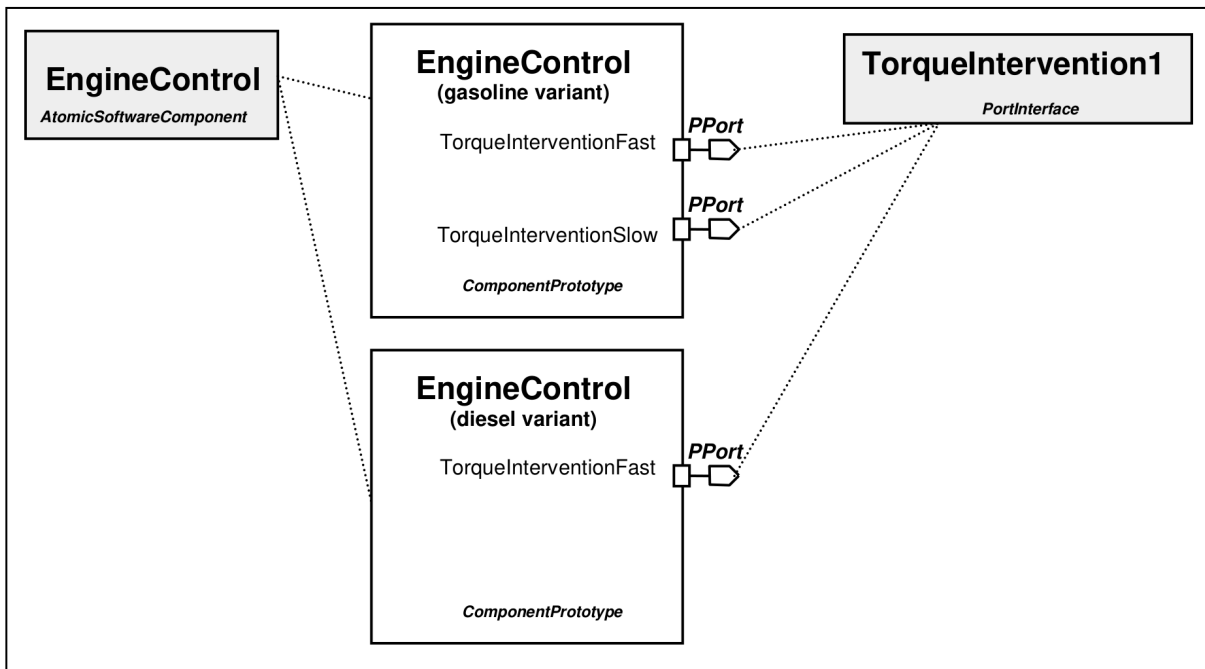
EngineControl
AtomicSoftwareComponent

EngineControl
(gasoline variant)
TorqueInterventionFast
PPort
PPort
TorqueInterventionSlow
ComponentPrototype

TorqueIntervention1
PortInterface

EngineControl
(diesel variant)
TorqueInterventionFast
PPort
ComponentPrototype